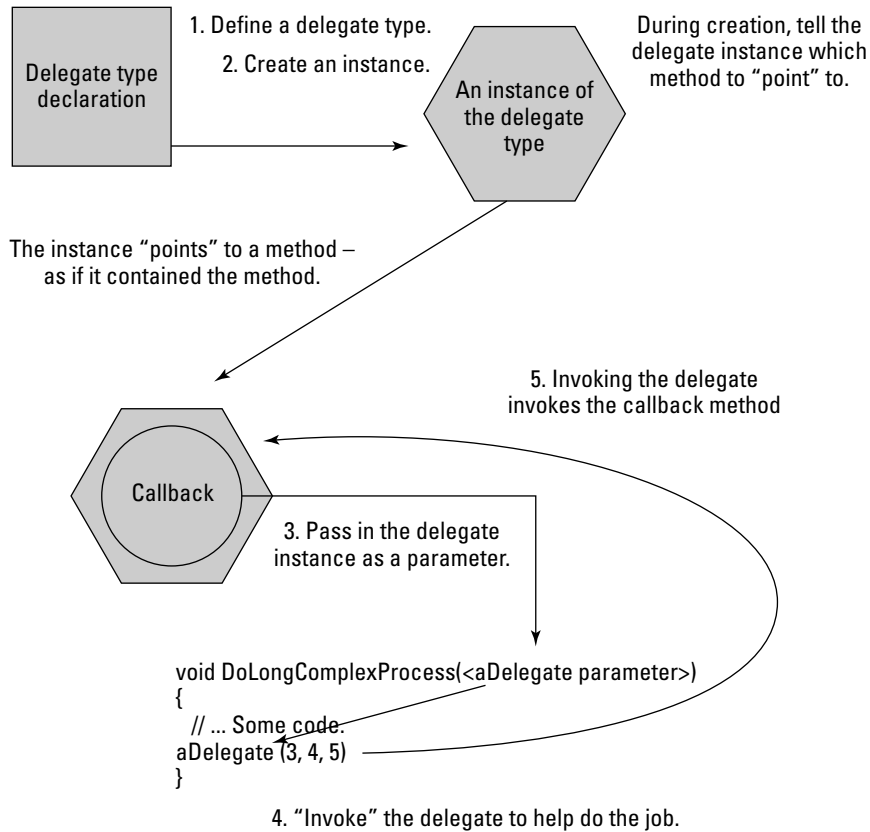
1. Define a delegate type.

2. Create an instance.

During creation, tell the delegate instance which method to "point" to.

Delegate type declaration

An instance of the delegate type

The instance "points" to a method – as if it contained the method.

5. Invoking the delegate invokes the callback method

Callback

3. Pass in the delegate instance as a parameter.

void DoLongComplexProcess(<aDelegate parameter>)
{
// ... Some code.
aDelegate (3, 4, 5)
}

4. "Invoke" the delegate to help do the job.